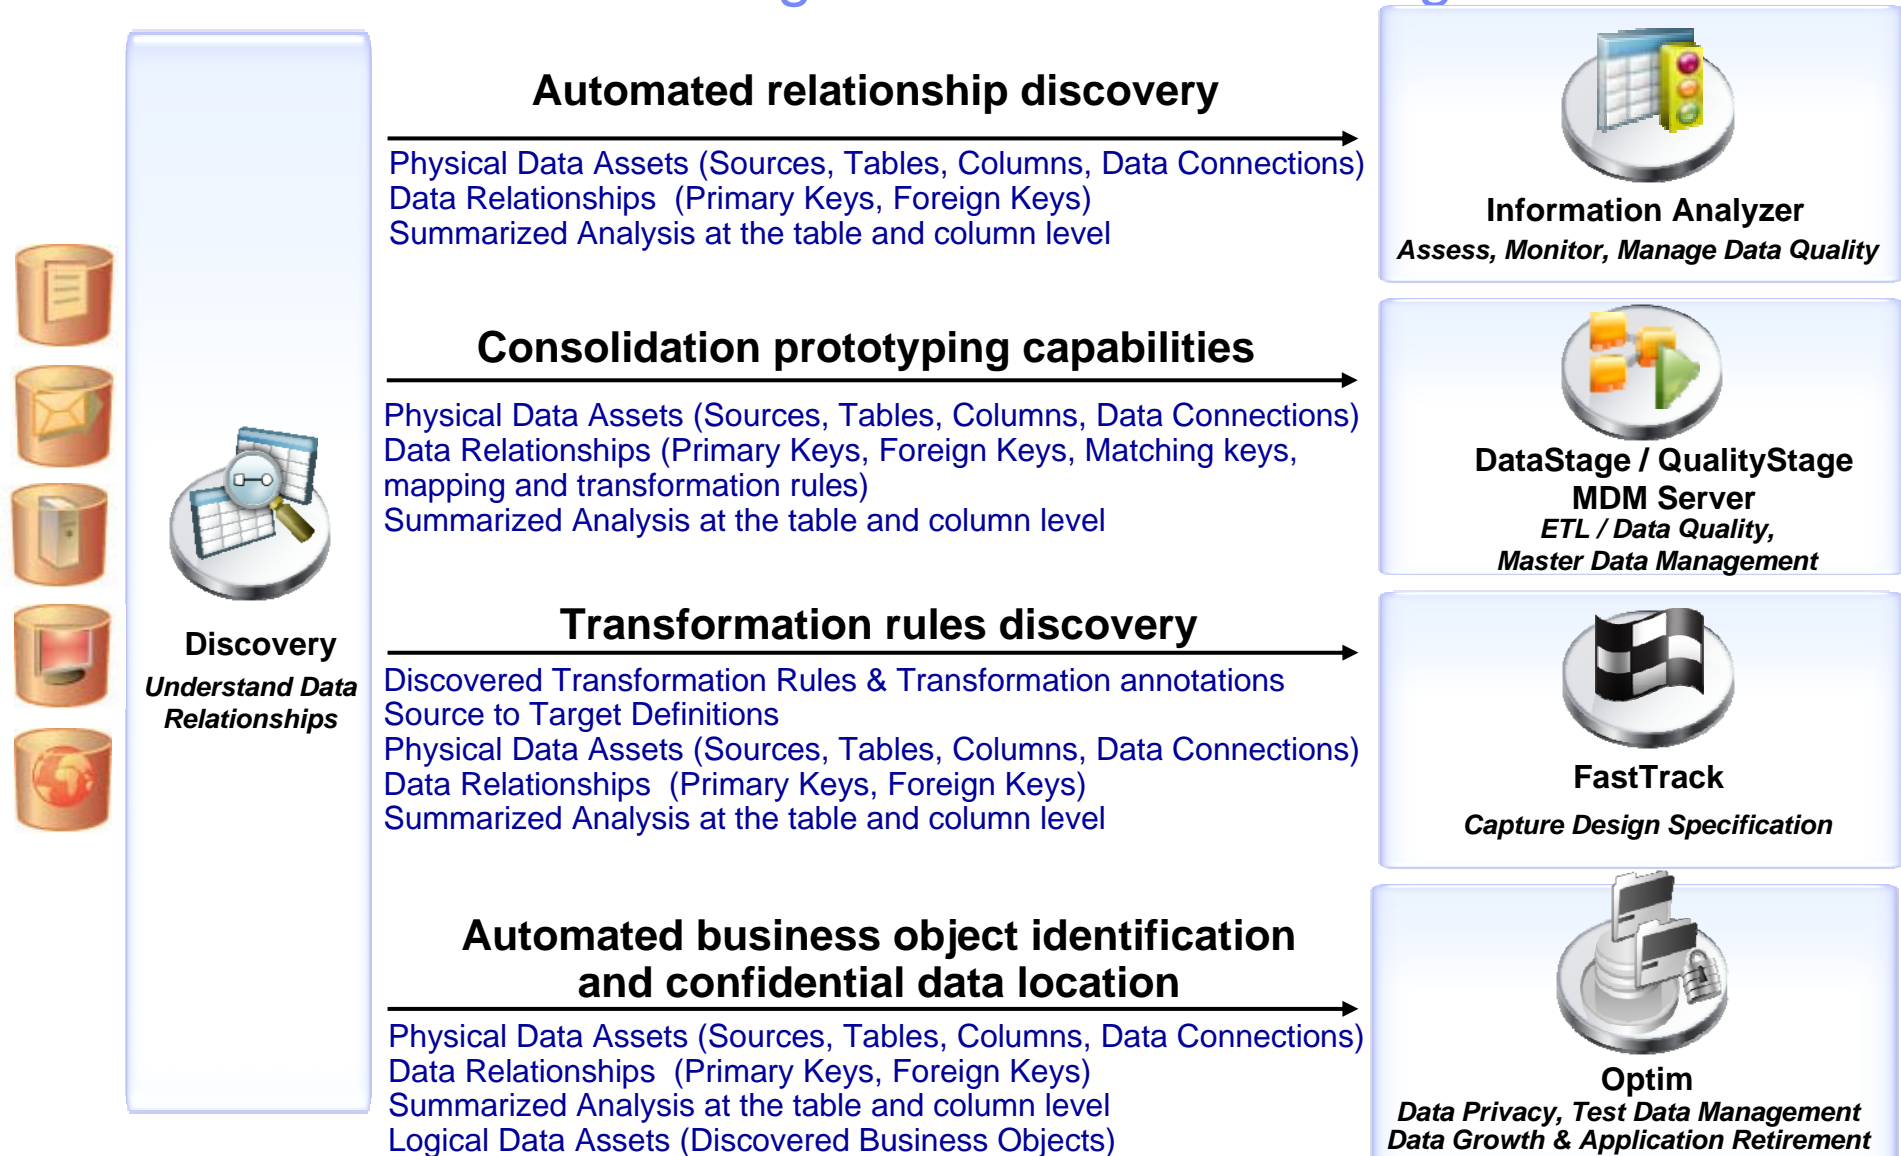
Discovery
Understand Data Relationships

Automated relationship discovery

Physical Data Assets (Sources, Tables, Columns, Data Connections)
Data Relationships (Primary Keys, Foreign Keys)
Summarized Analysis at the table and column level

Information Analyzer
Assess, Monitor, Manage Data Quality

Consolidation prototyping capabilities

Physical Data Assets (Sources, Tables, Columns, Data Connections)
Data Relationships (Primary Keys, Foreign Keys, Matching keys, mapping and transformation rules)
Summarized Analysis at the table and column level

DataStage / QualityStage
MDM Server
ETL / Data Quality,
Master Data Management

Transformation rules discovery

Discovered Transformation Rules & Transformation annotations
Source to Target Definitions
Physical Data Assets (Sources, Tables, Columns, Data Connections)
Data Relationships (Primary Keys, Foreign Keys)
Summarized Analysis at the table and column level

FastTrack
Capture Design Specification

Automated business object identification and confidential data location

Physical Data Assets (Sources, Tables, Columns, Data Connections)
Data Relationships (Primary Keys, Foreign Keys)
Summarized Analysis at the table and column level
Logical Data Assets (Discovered Business Objects)

Optim
Data Privacy, Test Data Management
Data Growth & Application Retirement